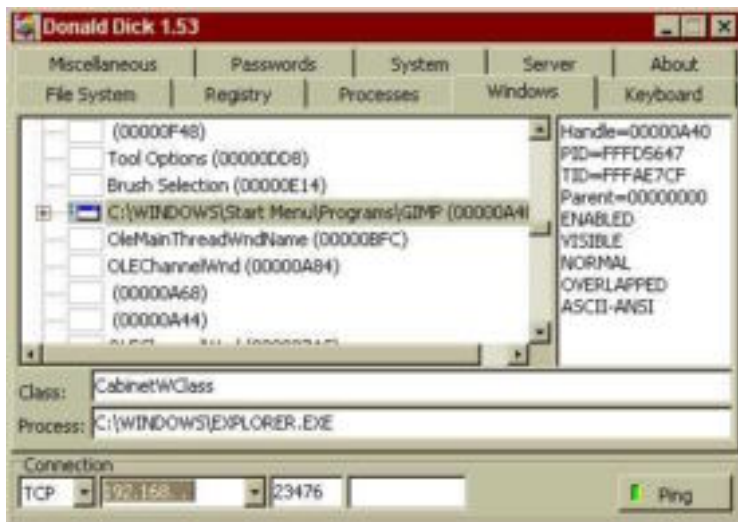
Donald Dick 1.53

Miscellaneous | Passwords | System | Server | About
File System | Registry | Processes | Windows | Keyboard

(00000F48)
Tool Options (00000DD8)
Brush Selection (00000E14)
C:\WINDOWS\Start Menu\Programs\GIMP (00000A4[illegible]
OleMainThreadWndName (00000BFC)
OLEChannelWnd (00000A84)
(00000A68)
(00000A44)
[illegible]

Handle=00000A40
PID=FFFD5647
TID=FFFAE7CF
Parent=00000000
ENABLED
VISIBLE
NORMAL
OVERLAPPED
ASCII-ANSI

Class: CabinetWClass
Process: C:\WINDOWS\EXPLORER.EXE

Connection
TCP | 192.168.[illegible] | 23476 | | Ping